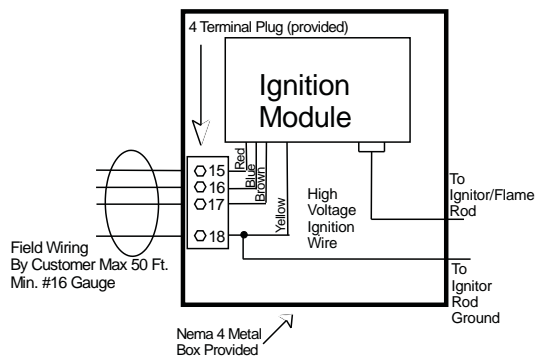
4 Terminal Plug (provided)

Ignition Module

15
16
17
18

Red
Blue
Brown
Yellow

High Voltage Ignition Wire

To Ignitor/Flame Rod

To Ignitor Rod Ground

Field Wiring By Customer Max 50 Ft. Min. #16 Gauge

Nema 4 Metal Box Provided